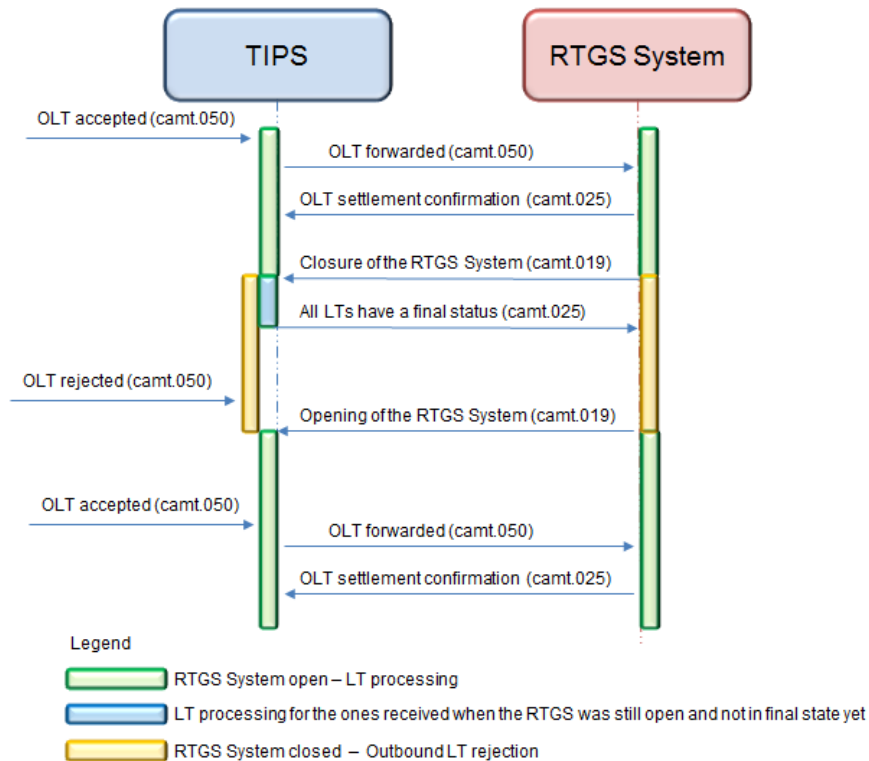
TIPS

RTGS System

OLT accepted (camt.050)

OLT forwarded (camt.050)

OLT settlement confirmation (camt.025)

Closure of the RTGS System (camt.019)

All LTs have a final status (camt.025)

OLT rejected (camt.050)

Opening of the RTGS System (camt.019)

OLT accepted (camt.050)

OLT forwarded (camt.050)

OLT settlement confirmation (camt.025)

Legend

RTGS System open – LT processing

LT processing for the ones received when the RTGS was still open and not in final state yet

RTGS System closed – Outbound LT rejection